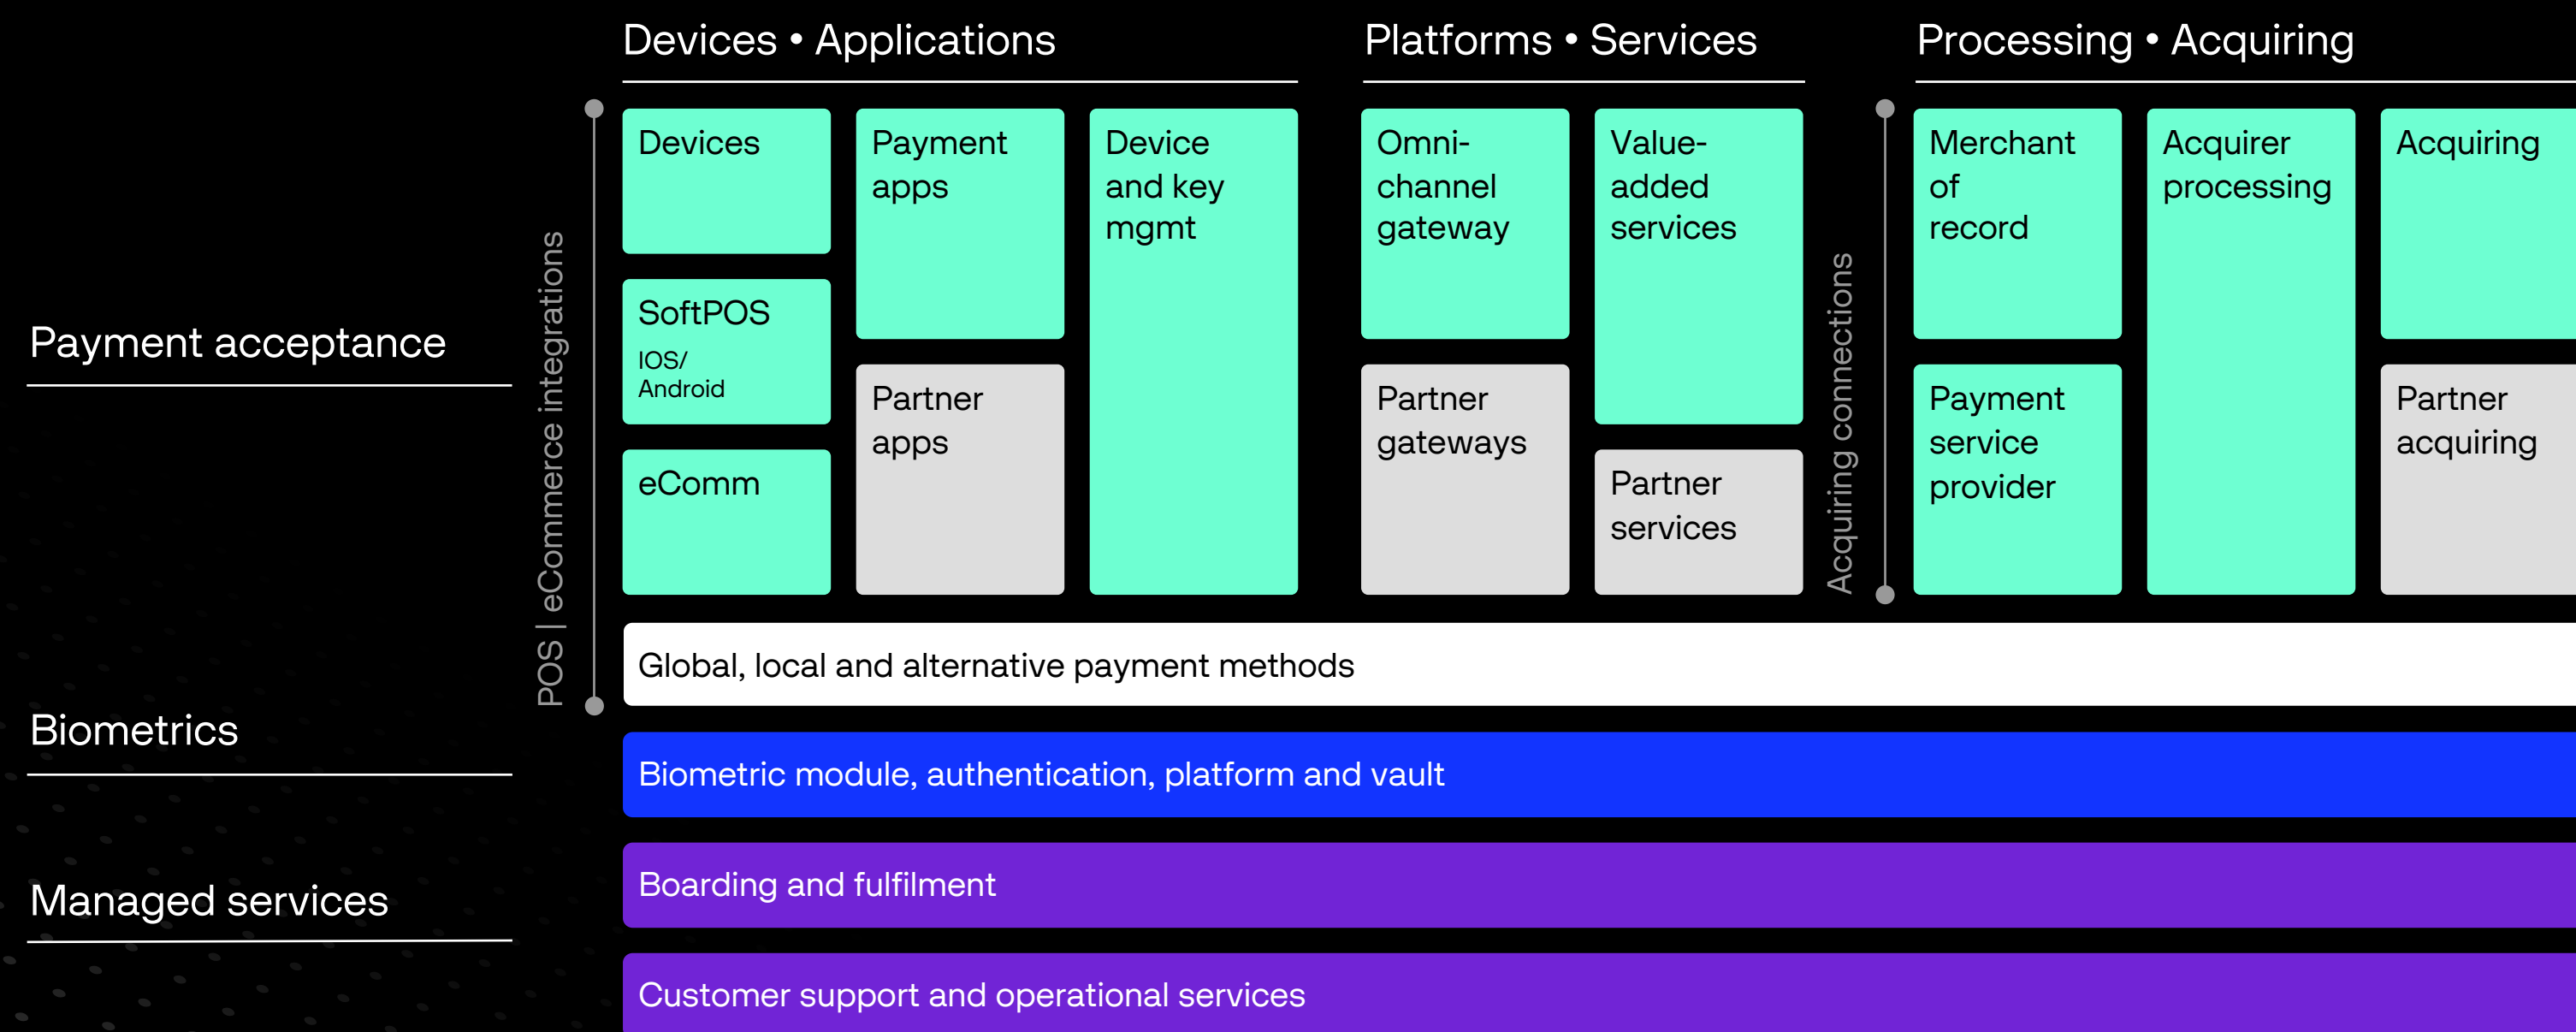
Devices • Applications

Platforms • Services

Processing • Acquiring

Payment acceptance

POS | eCommerce integrations

Devices

SoftPOS
IOS/ Android

eComm

Payment apps

Partner apps

Device and key mgmt

Omni-channel gateway

Partner gateways

Value-added services

Partner services

Acquiring connections

Merchant of record

Payment service provider

Acquirer processing

Acquiring

Partner acquiring

Global, local and alternative payment methods

Biometrics

Biometric module, authentication, platform and vault

Managed services

Boarding and fulfilment

Customer support and operational services